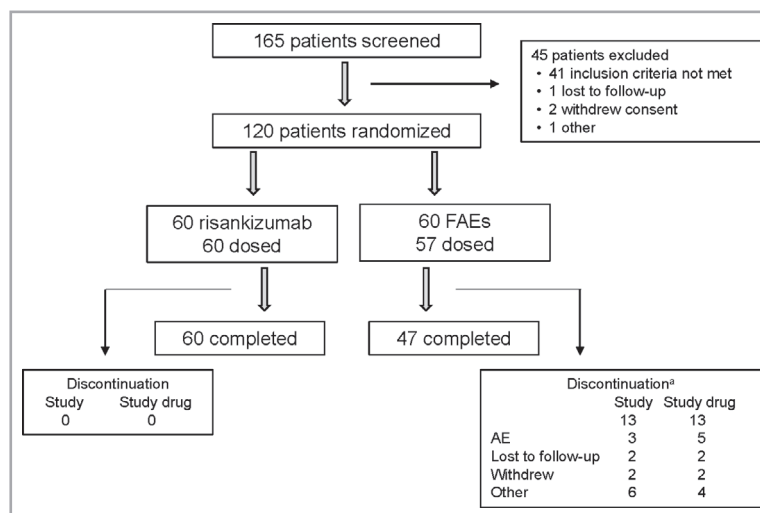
165 patients screened

45 patients excluded
• 41 inclusion criteria not met
• 1 lost to follow-up
• 2 withdrew consent
• 1 other

120 patients randomized

60 risankizumab
60 dosed

60 FAEs
57 dosed

60 completed

47 completed

Discontinuation

| Study | Study drug |
|---|---|
| 0 | 0 |

Discontinuation$^{a}$

| | Study | Study drug |
|---|---|---|
| | 13 | 13 |
| AE | 3 | 5 |
| Lost to follow-up | 2 | 2 |
| Withdrew | 2 | 2 |
| Other | 6 | 4 |